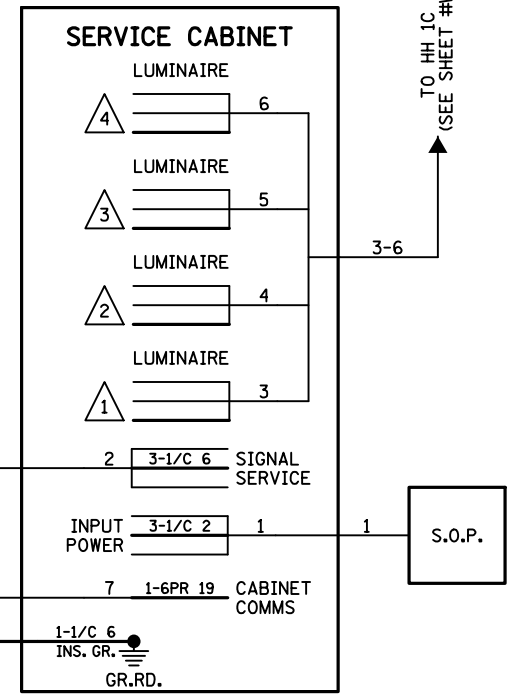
SERVICE CABINET

LUMINAIRE
4
6

LUMINAIRE
3
5

LUMINAIRE
2
4

LUMINAIRE
1
3

3-6

TO HH 1C
(SEE SHEET #

2 3-1/C 6 SIGNAL SERVICE

INPUT POWER 3-1/C 2 1 1 S.O.P.

7 1-6PR 19 CABINET COMMS

1-1/C 6
INS. GR.
GR.RD.